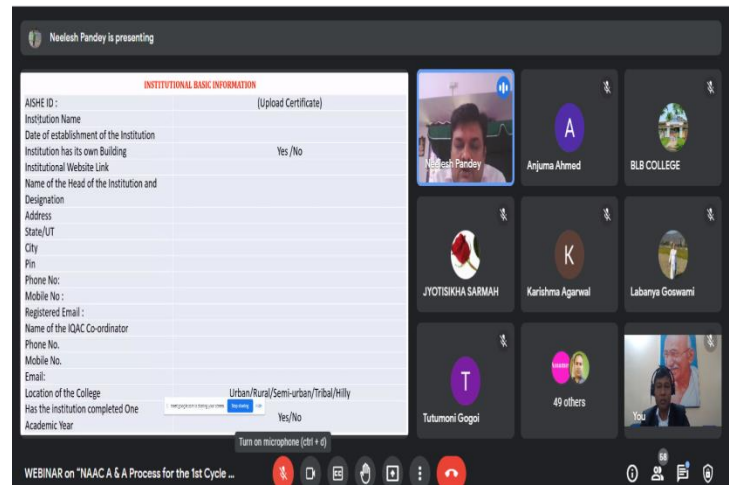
Neelesh Pandey is presenting

INSTITUTIONAL BASIC INFORMATION

| | |
|---|---|
| AISHE ID : | (Upload Certificate) |
| Institution Name | |
| Date of establishment of the Institution | |
| Institution has its own Building | Yes /No |
| Institutional Website Link | |
| Name of the Head of the Institution and Designation | |
| Address | |
| State/UT | |
| City | |
| Pin | |
| Phone No: | |
| Mobile No : | |
| Registered Email : | |
| Name of the IQAC Co-ordinator | |
| Phone No. | |
| Mobile No. | |
| Email: | |
| Location of the College | Urban/Rural/Semi-urban/Tribal/Hilly |
| Has the institution completed One Academic Year | Yes/No |

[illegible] Stop sharing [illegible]

Neelesh Pandey

A
Anjuma Ahmed

BLB COLLEGE

JYOTISIKHA SARMAH

K
Karishma Agarwal

Labanya Goswami

T
Tutumoni Gogoi

49 others

You

Turn on microphone (ctrl + d)

WEBINAR on "NAAC A & A Process for the 1st Cycle ...

68